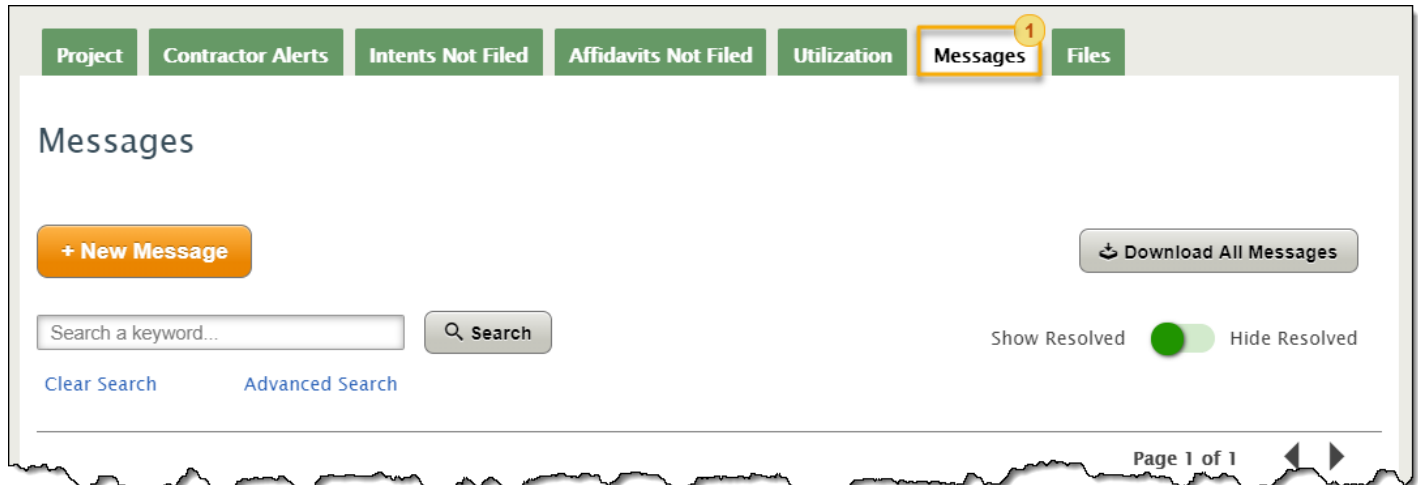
Project | Contractor Alerts | Intents Not Filed | Affidavits Not Filed | Utilization | Messages | Files

1

Messages

+ New Message

Download All Messages

Search a keyword...

Search

Show Resolved

Hide Resolved

Clear Search

Advanced Search

Page 1 of 1